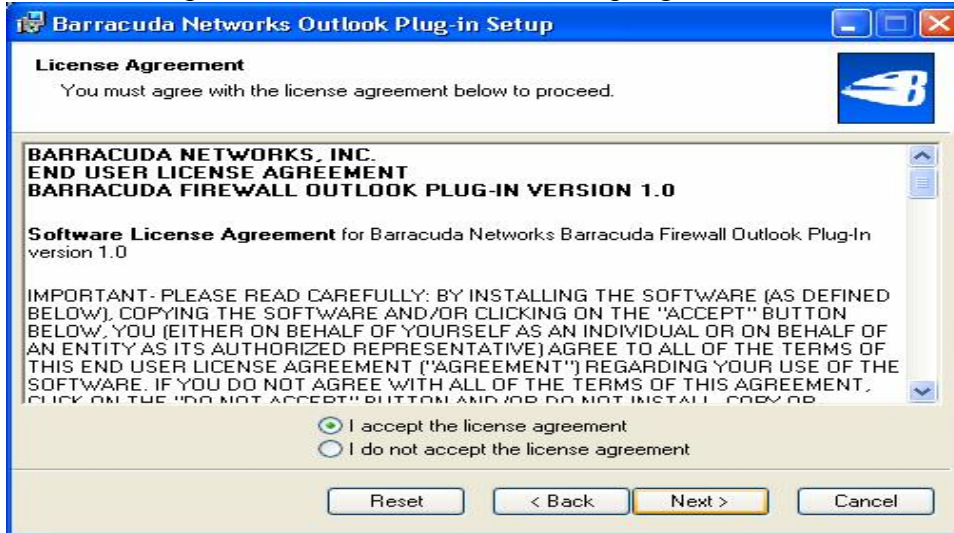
Barracuda Networks Outlook Plug-in Setup

License Agreement
You must agree with the license agreement below to proceed.

BARRACUDA NETWORKS, INC.
END USER LICENSE AGREEMENT
BARRACUDA FIREWALL OUTLOOK PLUG-IN VERSION 1.0

**Software License Agreement** for Barracuda Networks Barracuda Firewall Outlook Plug-In version 1.0

IMPORTANT- PLEASE READ CAREFULLY: BY INSTALLING THE SOFTWARE (AS DEFINED BELOW), COPYING THE SOFTWARE AND/OR CLICKING ON THE "ACCEPT" BUTTON BELOW, YOU (EITHER ON BEHALF OF YOURSELF AS AN INDIVIDUAL OR ON BEHALF OF AN ENTITY AS ITS AUTHORIZED REPRESENTATIVE) AGREE TO ALL OF THE TERMS OF THIS END USER LICENSE AGREEMENT ("AGREEMENT") REGARDING YOUR USE OF THE SOFTWARE. IF YOU DO NOT AGREE WITH ALL OF THE TERMS OF THIS AGREEMENT, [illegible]

I accept the license agreement
I do not accept the license agreement

Reset
< Back
Next >
Cancel